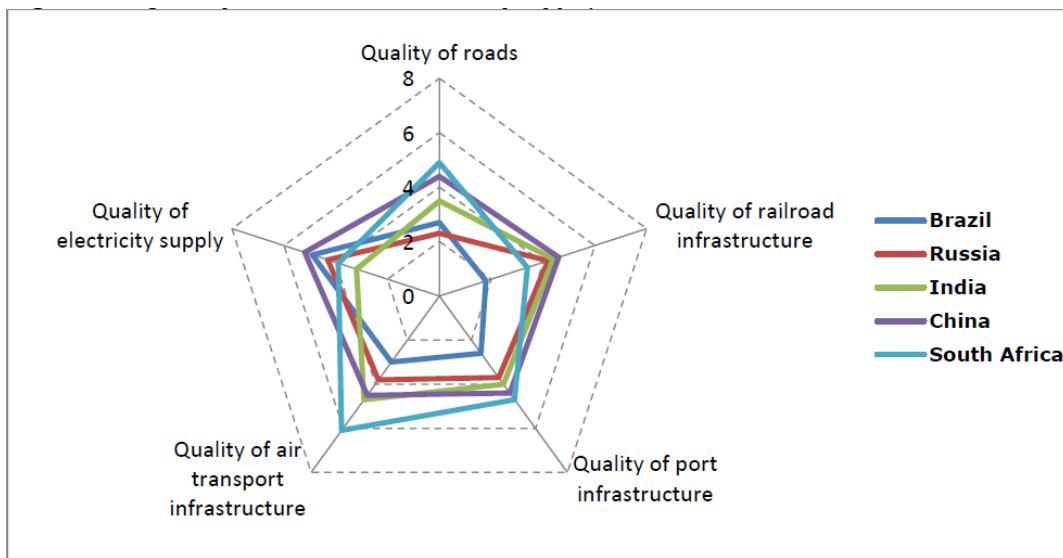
Quality of roads
8
6
4
2
0
Quality of railroad infrastructure
Quality of port infrastructure
Quality of air transport infrastructure
Quality of electricity supply
Brazil
Russia
India
China
South Africa